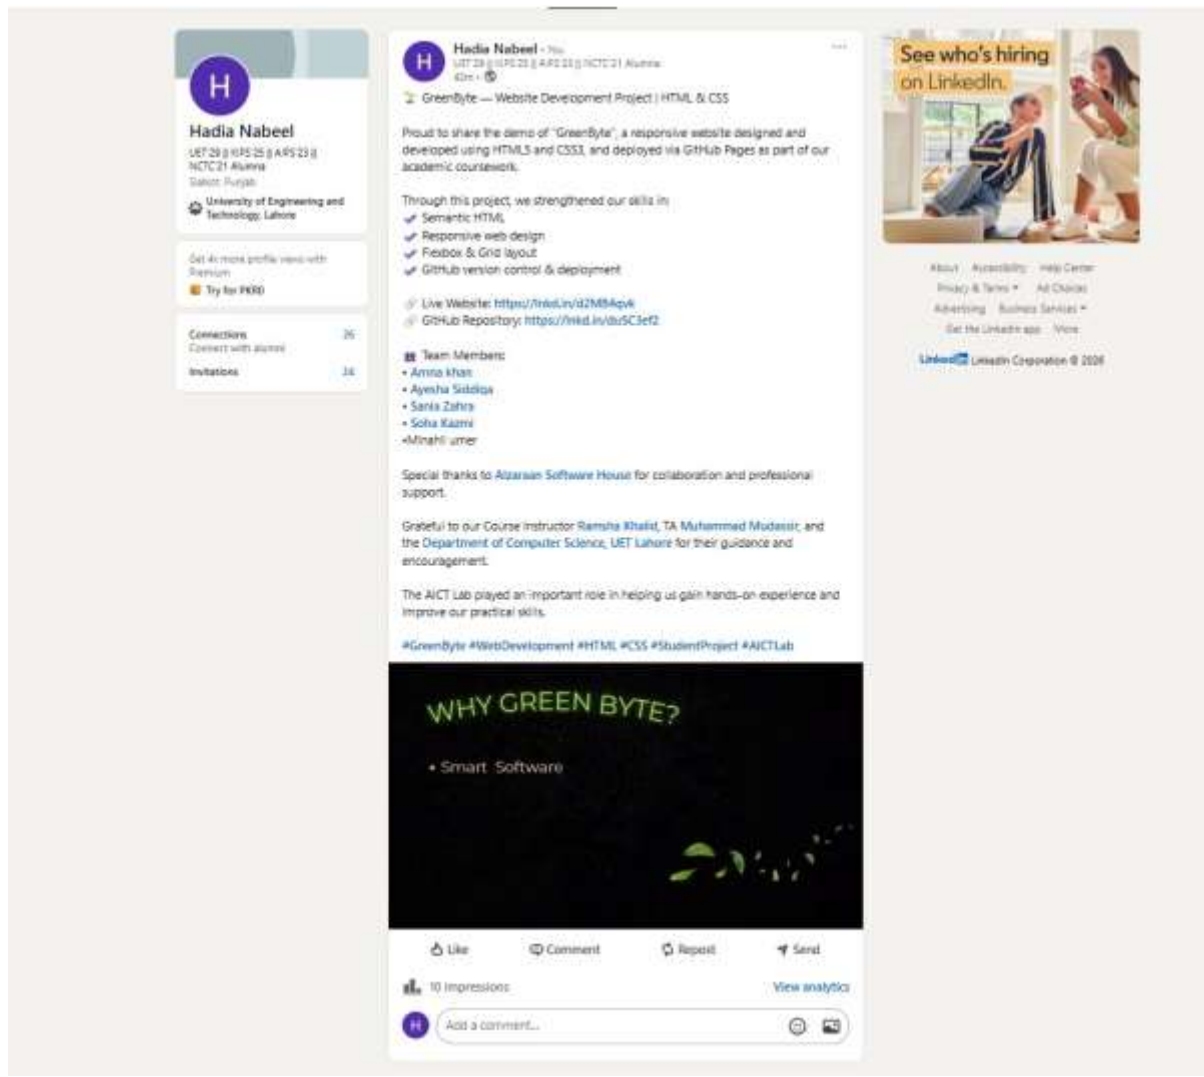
H

Hadia Nabeel

UET'29 || KPS'25 || APS'23 || NCTC'21 Alumna

Daskot, Punjab

University of Engineering and Technology, Lahore

Get 4x more profile views with Premium

Try for PKR0

Connections 26
Connect with alumni

Invitations 24

H

Hadia Nabeel • You
UET'29 || KPS'25 || APS'23 || NCTC'21 Alumna
42m •

GreenByte — Website Development Project | HTML & CSS

Proud to share the demo of "GreenByte", a responsive website designed and developed using HTML5 and CSS3, and deployed via GitHub Pages as part of our academic coursework.

Through this project, we strengthened our skills in:
✔ Semantic HTML
✔ Responsive web design
✔ Flexbox & Grid layout
✔ GitHub version control & deployment

Live Website: https://lnkd.in/d2M8Aqvk
GitHub Repository: https://lnkd.in/duSC3ef2

Team Members:
• Amna khan
• Ayesha Siddiqa
• Sania Zahra
• Soha Kazmi
•Minahil umer

Special thanks to Alzaraan Software House for collaboration and professional support.

Grateful to our Course Instructor Ramsha Khalid, TA Muhammad Mudassir, and the Department of Computer Science, UET Lahore for their guidance and encouragement.

The AICT Lab played an important role in helping us gain hands-on experience and improve our practical skills.

#GreenByte #WebDevelopment #HTML #CSS #StudentProject #AICTLab

WHY GREEN BYTE?

• Smart Software

Like Comment Repost Send

10 impressions View analytics

H Add a comment...

See who's hiring on LinkedIn.

About Accessibility Help Center
Privacy & Terms Ad Choices
Advertising Business Services
Get the LinkedIn app More

LinkedIn LinkedIn Corporation © 2026